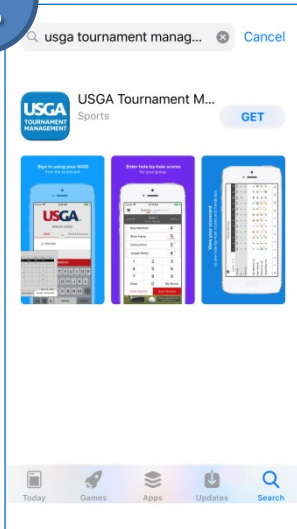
usga tournament manag...

Cancel

USGA TOURNAMENT MANAGEMENT

USGA Tournament M...

Sports

GET

Sign in using your GHIN from the scorecard

USGA

Enter hole-by-hole scores for your group

View your scorecard

Today

Games

Apps

Updates

Search